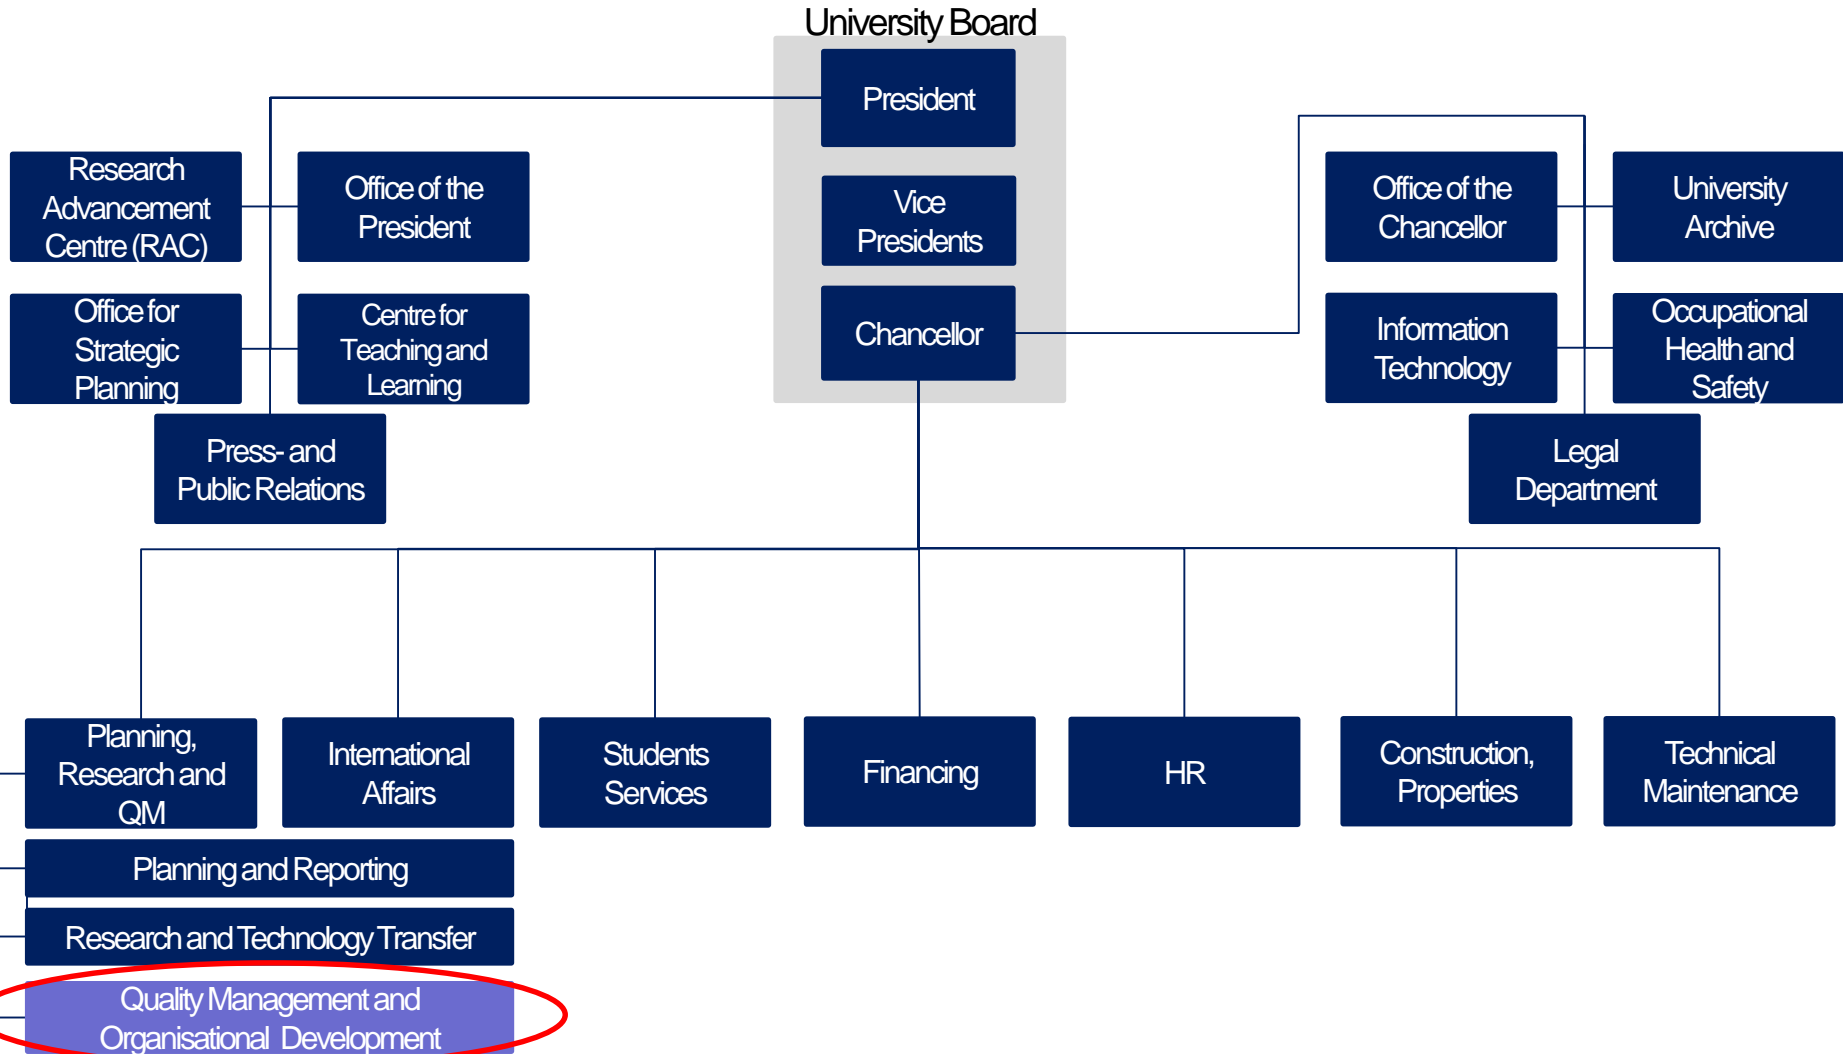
University Board

President

Vice Presidents

Chancellor

Research Advancement Centre (RAC)

Office of the President

Office for Strategic Planning

Centre for Teaching and Learning

Press- and Public Relations

Office of the Chancellor

University Archive

Information Technology

Occupational Health and Safety

Legal Department

Planning, Research and QM

International Affairs

Students Services

Financing

HR

Construction, Properties

Technical Maintenance

Planning and Reporting

Research and Technology Transfer

Quality Management and Organisational Development